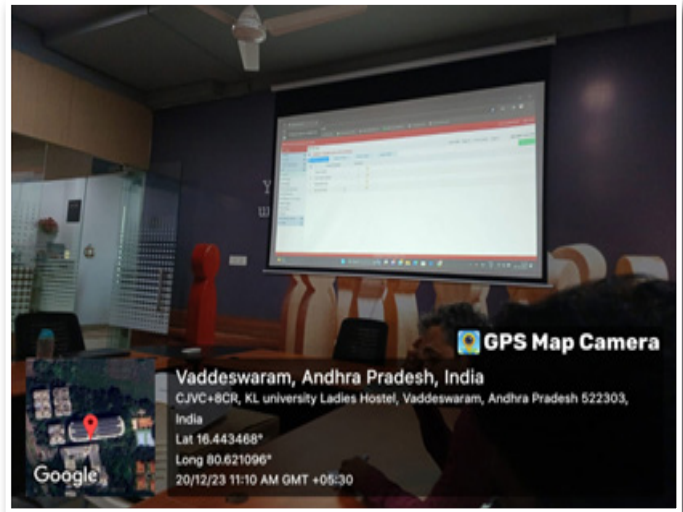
GPS Map Camera

Vaddeswaram, Andhra Pradesh, India

CJVC+8CR, KL university Ladies Hostel, Vaddeswaram, Andhra Pradesh 522303, India

Lat 16.443468°

Long 80.621096°

20/12/23 11:10 AM GMT +05:30

Google